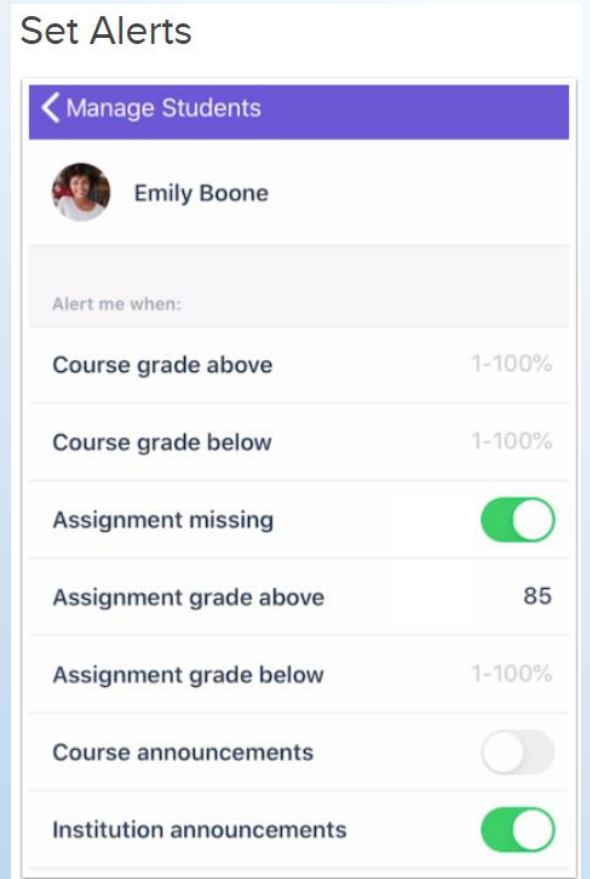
Set Alerts

< Manage Students

Emily Boone

Alert me when:

Course grade above 1-100%

Course grade below 1-100%

Assignment missing

Assignment grade above 85

Assignment grade below 1-100%

Course announcements

Institution announcements